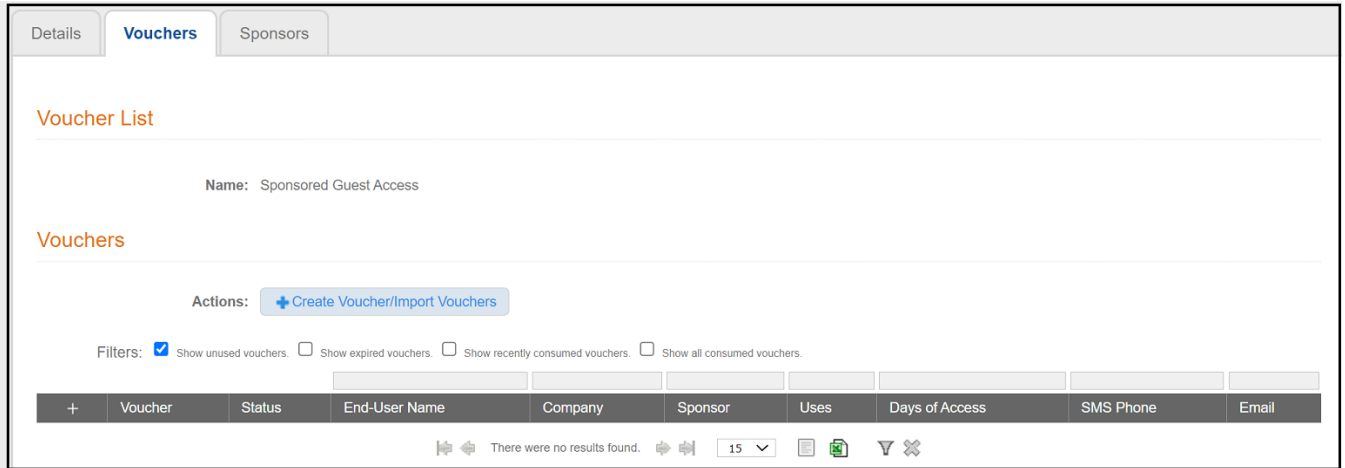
Details Vouchers Sponsors

Voucher List

Name: Sponsored Guest Access

Vouchers

Actions: Create Voucher/Import Vouchers

Filters: Show unused vouchers. Show expired vouchers. Show recently consumed vouchers. Show all consumed vouchers.

| + | Voucher | Status | End-User Name | Company | Sponsor | Uses | Days of Access | SMS Phone | Email |
|---|---|---|---|---|---|---|---|---|---|

There were no results found. 15